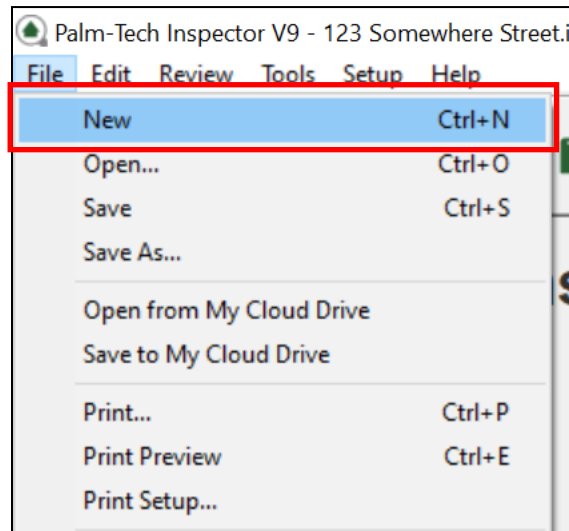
Palm-Tech Inspector V9 - 123 Somewhere Street.i

File Edit Review Tools Setup Help

New Ctrl+N
Open... Ctrl+O
Save Ctrl+S
Save As...

Open from My Cloud Drive
Save to My Cloud Drive

Print... Ctrl+P
Print Preview Ctrl+E
Print Setup...